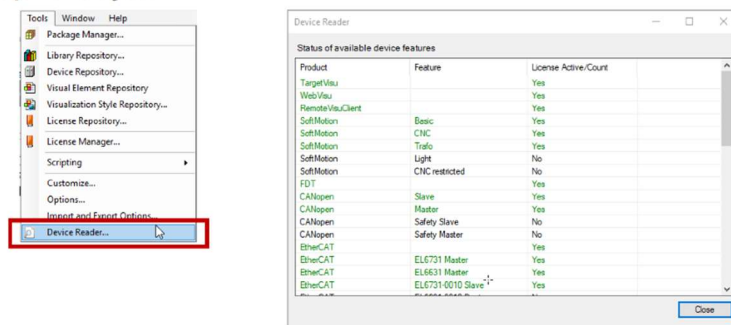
Tools Window Help

Package Manager...

Library Repository...

Device Repository...

Visual Element Repository

Visualization Style Repository...

License Repository...

License Manager...

Scripting

Customize...

Options...

Import and Export Options...

Device Reader...

Device Reader

Status of available device features

| Product | Feature | License Active/Count |
|---|---|---|
| TargetVisu | | Yes |
| WebVisu | | Yes |
| RemoteVisuClient | | Yes |
| SoftMotion | Basic | Yes |
| SoftMotion | CNC | Yes |
| SoftMotion | Trafo | Yes |
| SoftMotion | Light | No |
| SoftMotion | CNC restricted | No |
| FDT | | Yes |
| CANopen | Slave | Yes |
| CANopen | Master | Yes |
| CANopen | Safety Slave | No |
| CANopen | Safety Master | No |
| EtherCAT | | Yes |
| EtherCAT | EL6731 Master | Yes |
| EtherCAT | EL6631 Master | Yes |
| EtherCAT | EL6731-0010 Slave | Yes |
| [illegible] | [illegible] | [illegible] |

Close